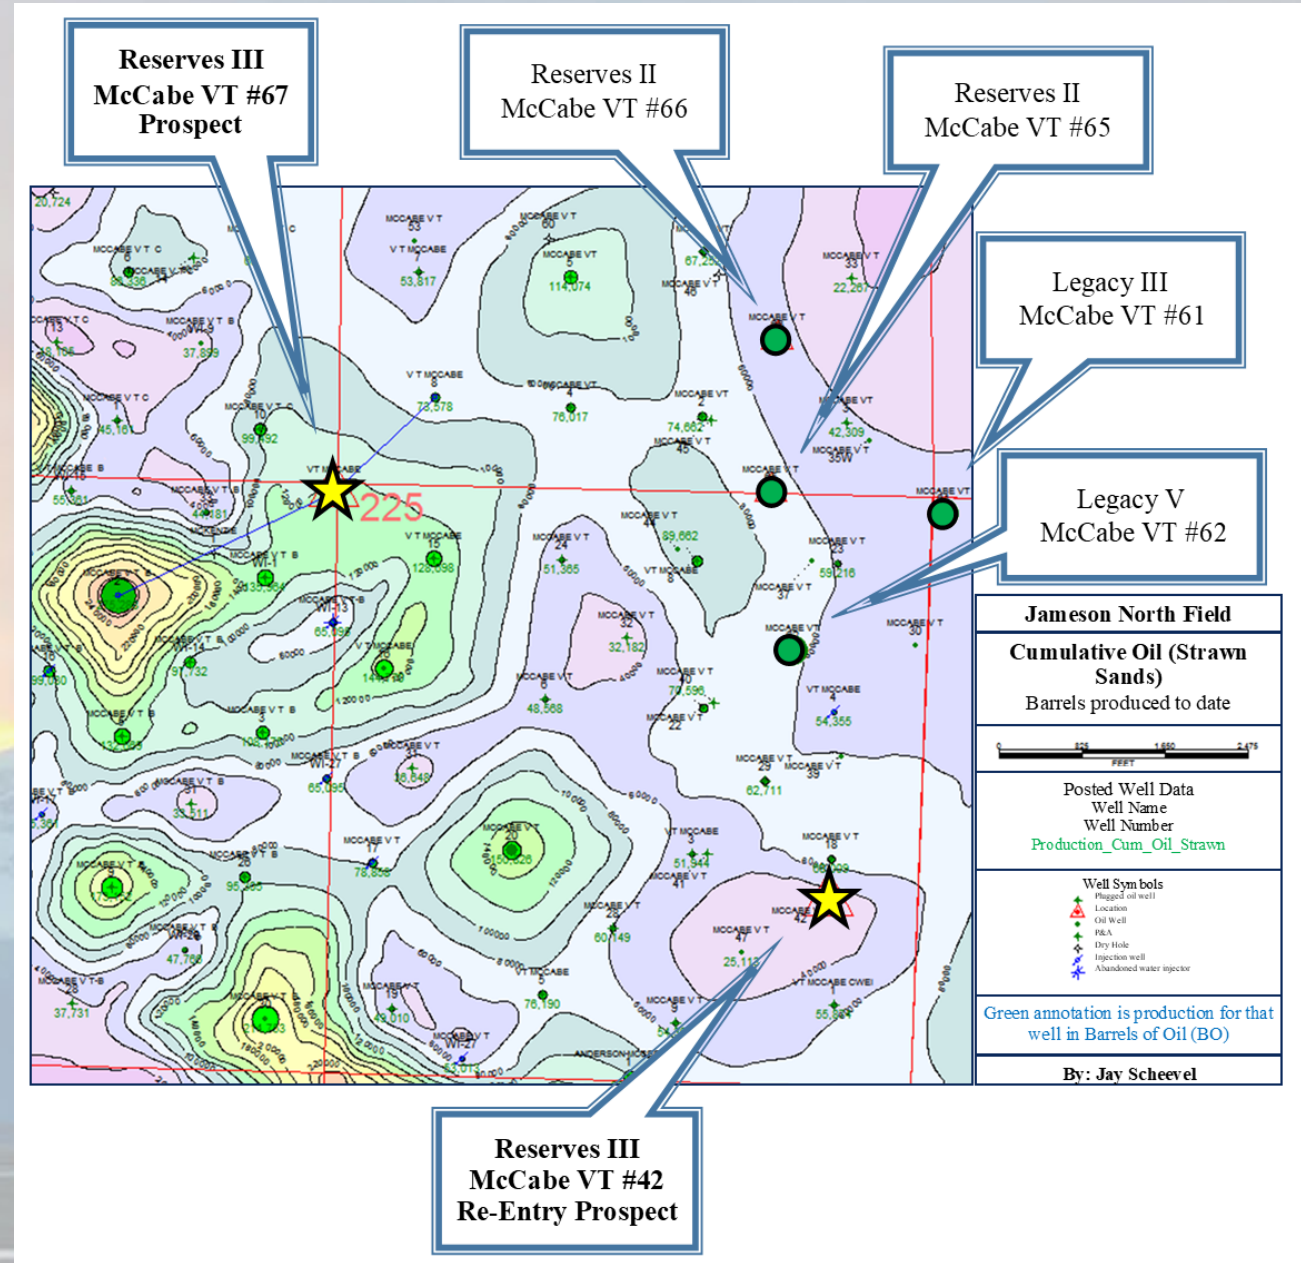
Reserves III
McCabe VT #67
Prospect

Reserves II
McCabe VT #66

Reserves II
McCabe VT #65

Legacy III
McCabe VT #61

Legacy V
McCabe VT #62

Jameson North Field

Cumulative Oil (Strawn Sands)
Barrels produced to date

0 825 1,650 2,475
FEET

Posted Well Data
Well Name
Well Number
Production_Cum_Oil_Strawn

Well Symbols
Plugged oil well
Location
Oil Well
P&A
Dry Hole
Injection well
Abandoned water injector

Green annotation is production for that well in Barrels of Oil (BO)

By: Jay Scheevel

Reserves III
McCabe VT #42
Re-Entry Prospect

20,724
MCCABE V T C
6
80,336
MCCABE V T C
13
37,899
MCCABE V T C
45,161
55,861
MCCABE V T B
44,481
MCCABE V T C
10
99,792
MCCABE V T
53
V T MCCABE
7
53,817
MCCABE V T
60
MCCABE V T
5
114,074
67,22
MCCABE V T
46
MCCABE V T
MCCABE V T
33
22,267
V T MCCABE
8
73,578
MCCABE V T
4
76,017
MCCABE V T
2
74,662
MCCABE V T
45
MCCABE V T
42,309
MCCABE V T
35W
MCCABE V T
MCCABE V T
V T MCCABE
225
V T MCCABE
128,098
MCCABE V T
24
51,365
MCCABE V T
44
89,662
V T MCCABE
MCCABE V T
23
59,216
MCCABE V T
37
WI-1
WI-13
65,796
V T MCCABE
14
MCCABE V T B
WI-14
97,732
99,080
MCCABE V T B
132,883
MCCABE V T B
3
108,
MCCABE V T
32
32,182
MCCABE V T
48,568
MCCABE V T
10
70,596
MCCABE V T
22
MCCABE V T
30
V T MCCABE
4
54,355
MCCABE V T B
WI-27
65,095
MCCABE V T
38,648
MCCABE V T
31
33,511
MCCABE V T B
26
95,485
MCCABE V T
17
78,858
MCCABE V T
20
150,626
V T MCCABE
51,944
MCCABE V T
41
MCCABE V T
29
62,711
MCCABE V T
39
MCCABE V T
18
MCCABE V T
42
MCCABE V T
47
25,112
MCCABE V T
28
60,149
MCCABE V T B
MCCABE V T B
WI-28
47,768
MCCABE V T B
28
37,731
MCCABE V T
19
49,010
MCCABE V T
WI-27
V T MCCABE
76,190
MCCABE V T
9
V T MCCABE CWEI
1
55,804
ANDERSON-HESS